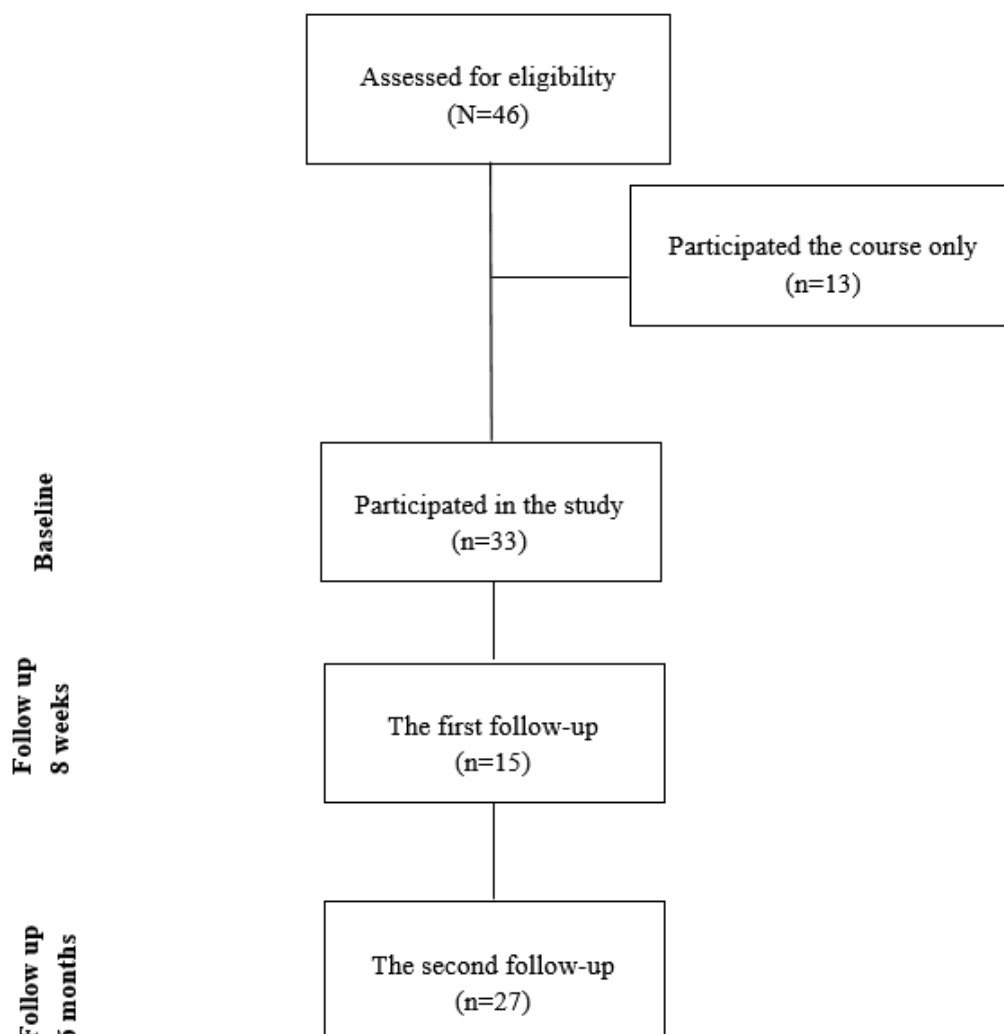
Assessed for eligibility
(N=46)

Participated the course only
(n=13)

Baseline

Participated in the study
(n=33)

Follow up
8 weeks

The first follow-up
(n=15)

Follow up
6 months

The second follow-up
(n=27)